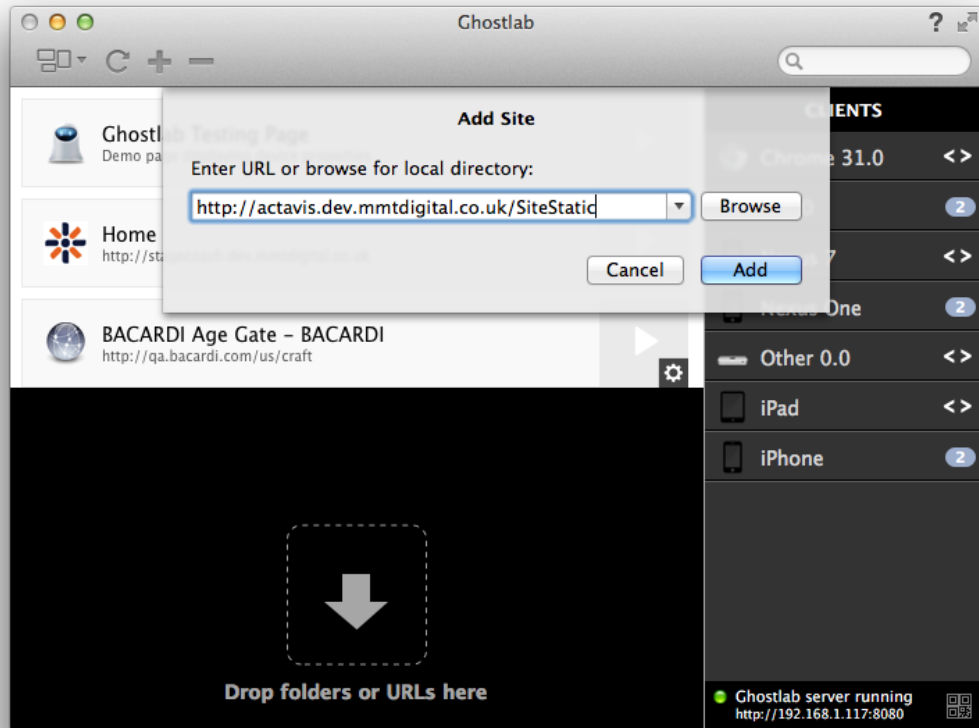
Ghostlab

?

Ghostl
Demo pa

Home
http://sta

BACARDI Age Gate - BACARDI
http://qa.bacardi.com/us/craft

Add Site

Enter URL or browse for local directory:

http://actavis.dev.mmtdigital.co.uk/SiteStatic

Browse

Cancel

Add

CLIENTS

Chrome 31.0 <>

2

7 <>

Nexus One 2

Other 0.0 <>

iPad <>

iPhone 2

Drop folders or URLs here

Ghostlab server running
http://192.168.1.117:8080